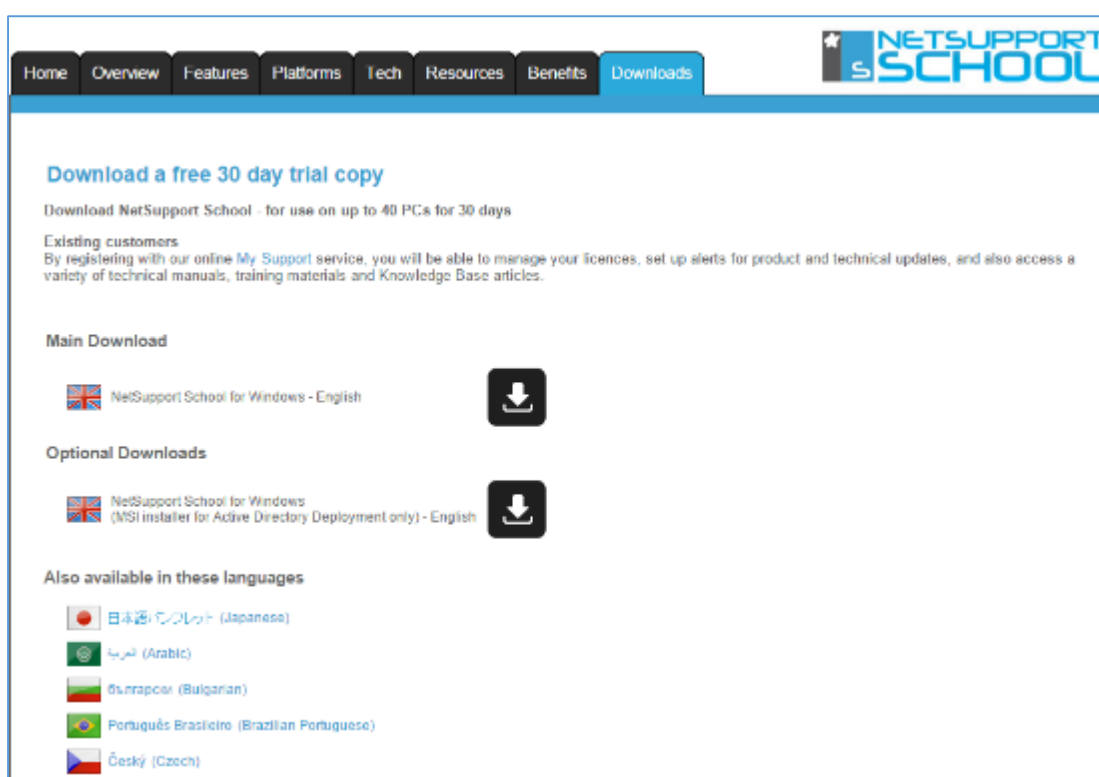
Home Overview Features Platforms Tech Resources Benefits Downloads

NETSUPPORT SCHOOL

Download a free 30 day trial copy

Download NetSupport School - for use on up to 40 PCs for 30 days

Existing customers
By registering with our online My Support service, you will be able to manage your licences, set up alerts for product and technical updates, and also access a variety of technical manuals, training materials and Knowledge Base articles.

Main Download

NetSupport School for Windows - English

Optional Downloads

NetSupport School for Windows
(MSI installer for Active Directory Deployment only) - English

Also available in these languages

日本語パンフレット (Japanese)

العربية (Arabic)

Български (Bulgarian)

Português Brasileiro (Brazilian Portuguese)

Český (Czech)